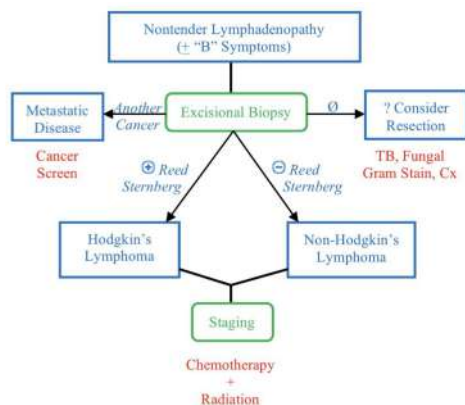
Nontender Lymphadenopathy
($\pm$ "B" Symptoms)

Metastatic Disease

Another Cancer

Excisional Biopsy

Ø

? Consider Resection

Cancer Screen

TB, Fungal Gram Stain, Cx

⊕ Reed Sternberg

⊖ Reed Sternberg

Hodgkin's Lymphoma

Non-Hodgkin's Lymphoma

Staging

Chemotherapy
+
Radiation